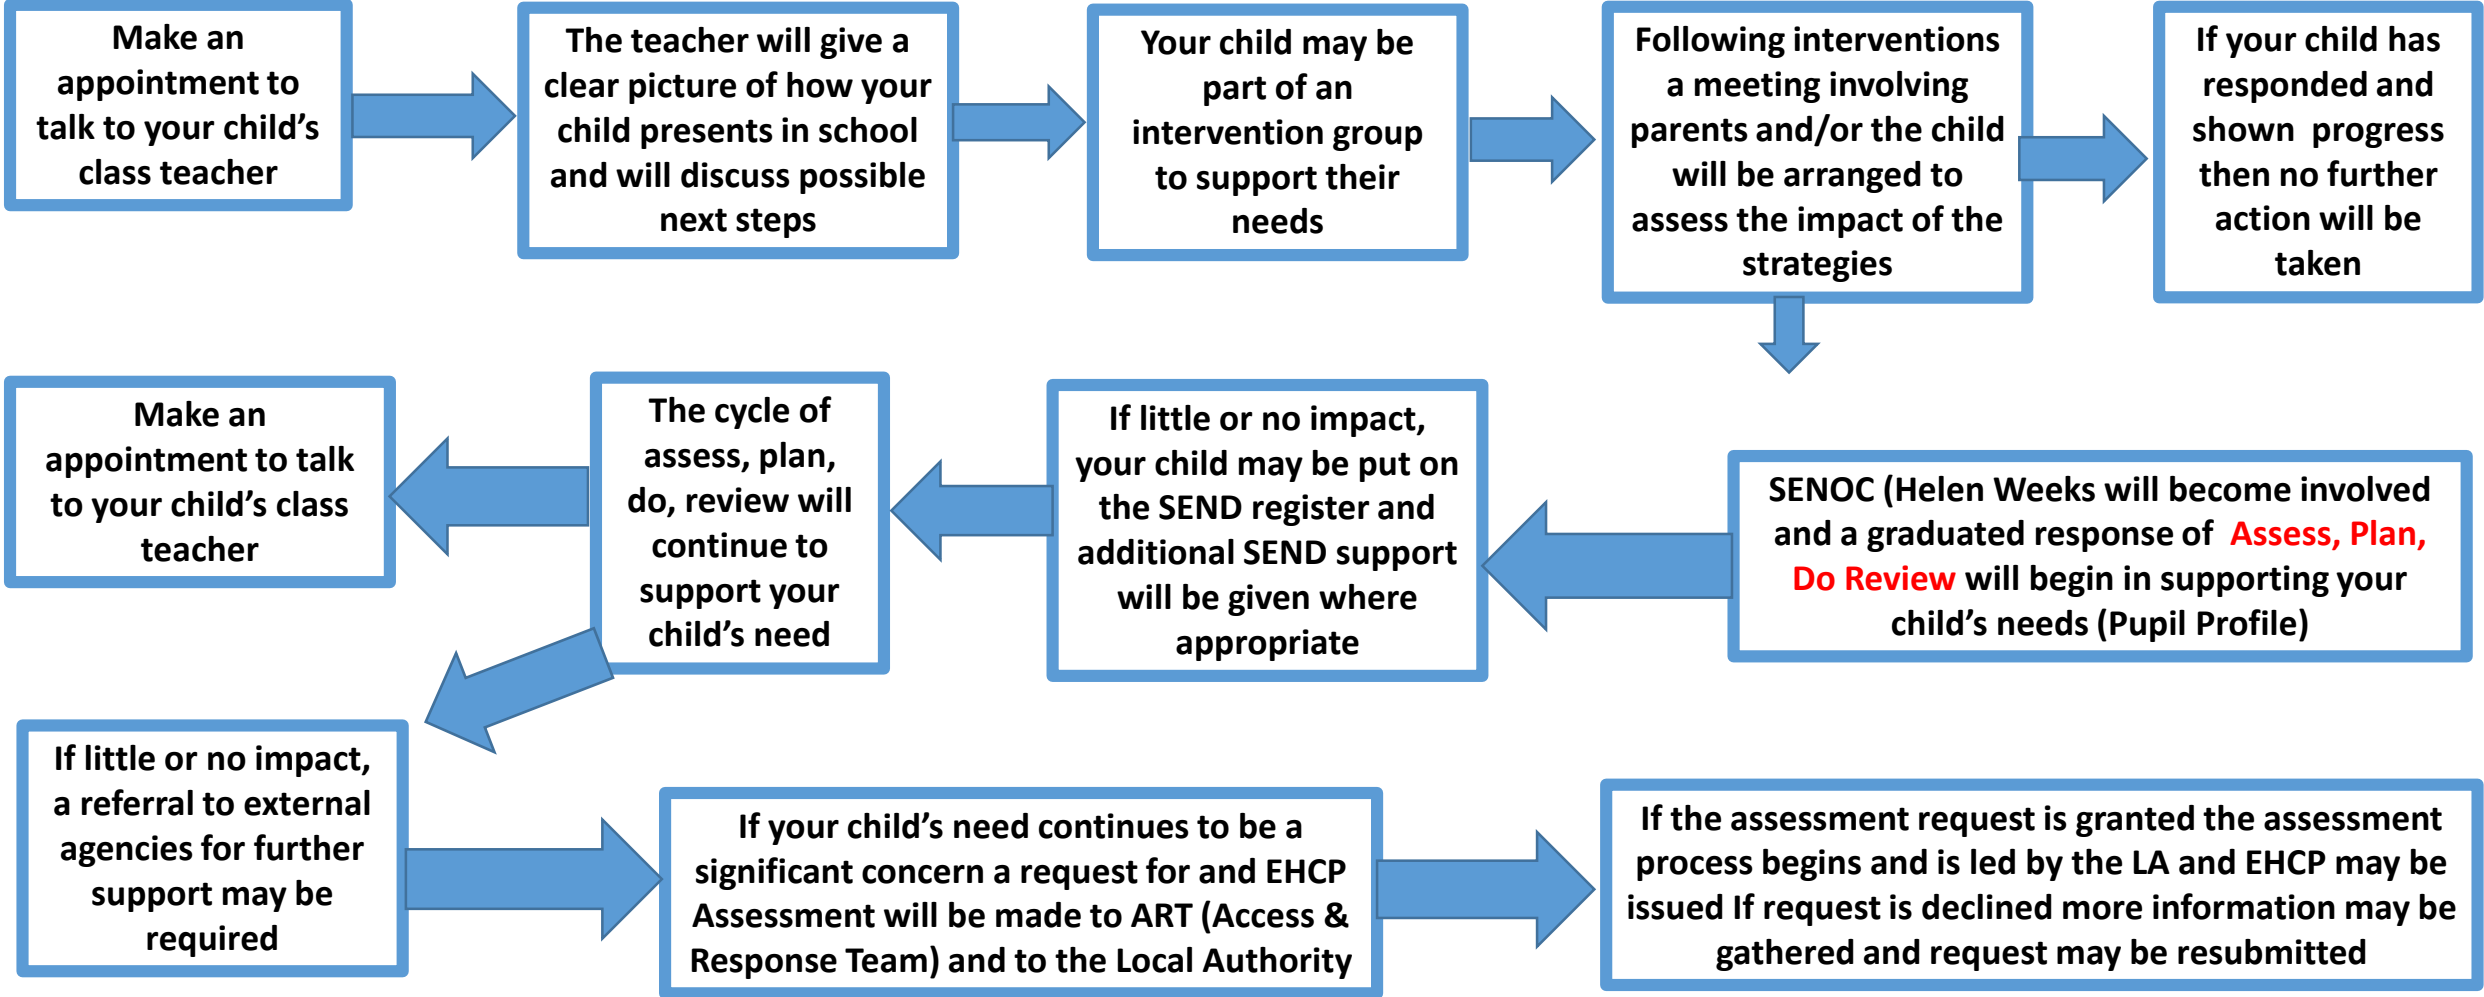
Make an appointment to talk to your child's class teacher

The teacher will give a clear picture of how your child presents in school and will discuss possible next steps

Your child may be part of an intervention group to support their needs

Following interventions a meeting involving parents and/or the child will be arranged to assess the impact of the strategies

If your child has responded and shown progress then no further action will be taken

SENOC (Helen Weeks will become involved and a graduated response of Assess, Plan, Do Review will begin in supporting your child's needs (Pupil Profile)

If little or no impact, your child may be put on the SEND register and additional SEND support will be given where appropriate

The cycle of assess, plan, do, review will continue to support your child's need

Make an appointment to talk to your child's class teacher

If little or no impact, a referral to external agencies for further support may be required

If your child's need continues to be a significant concern a request for and EHCP Assessment will be made to ART (Access & Response Team) and to the Local Authority

If the assessment request is granted the assessment process begins and is led by the LA and EHCP may be issued If request is declined more information may be gathered and request may be resubmitted